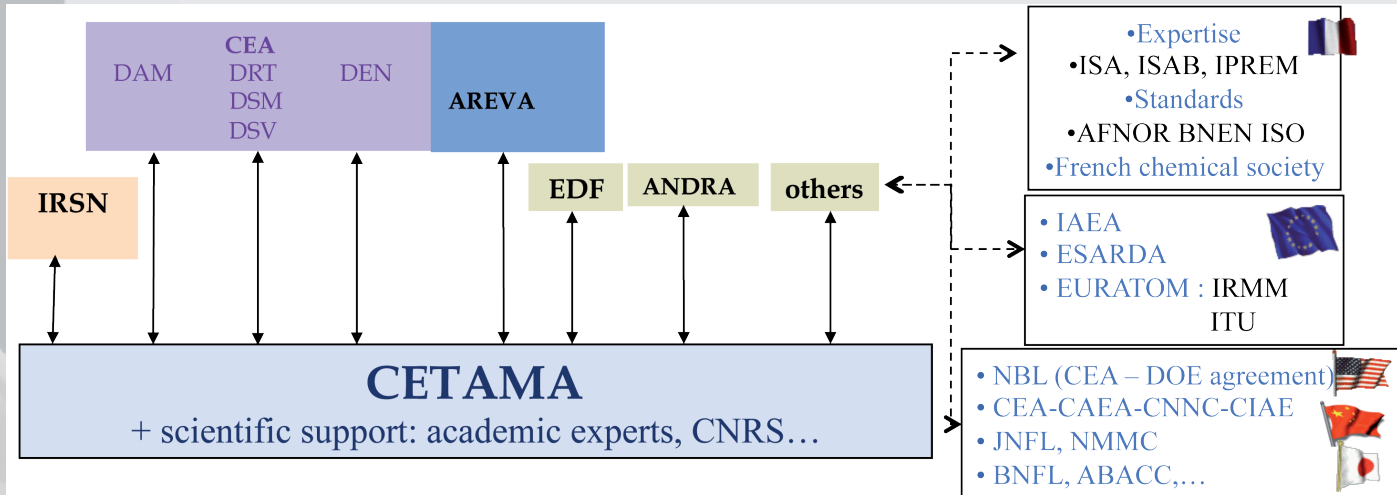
CEA
DAM
DRT
DSM
DSV
DEN

AREVA

IRSN

EDF

ANDRA

others

•Expertise
•ISA, ISAB, IPREM
•Standards
•AFNOR BNEN ISO
•French chemical society

• IAEA
• ESARDA
• EURATOM : IRMM
ITU

CETAMA
+ scientific support: academic experts, CNRS…

• NBL (CEA – DOE agreement)
• CEA-CAEA-CNNC-CIAE
• JNFL, NMMC
• BNFL, ABACC,…